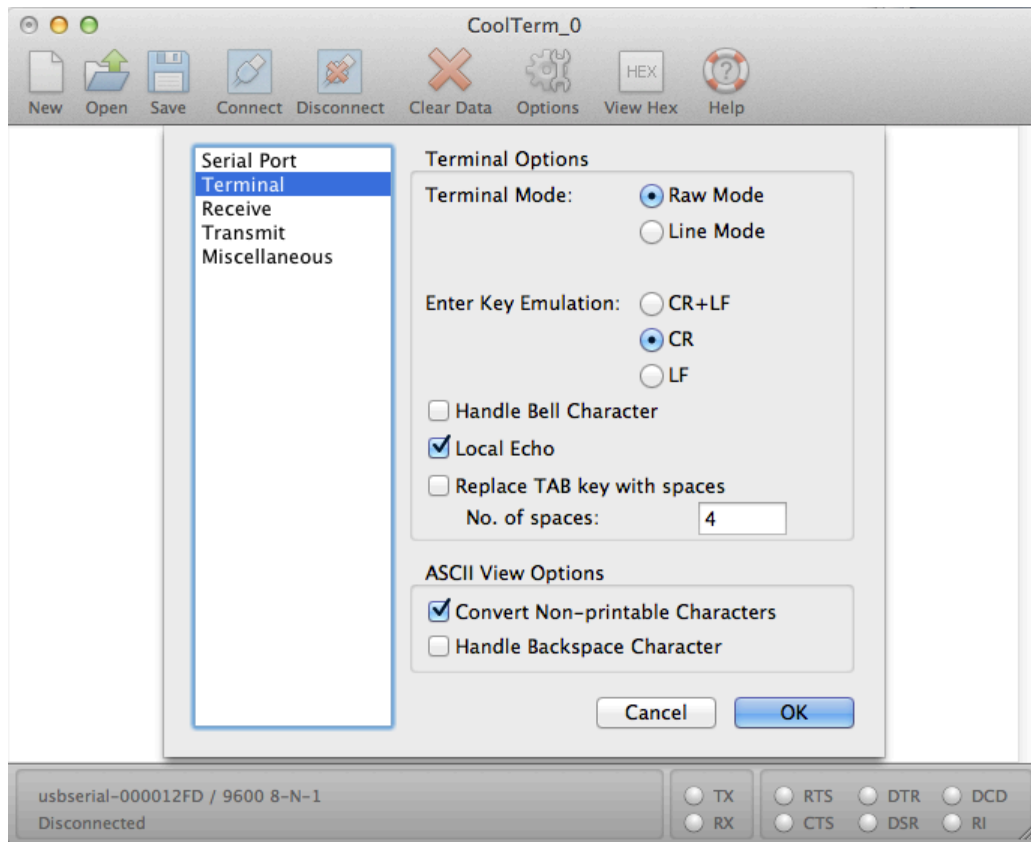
CoolTerm_0

New Open Save Connect Disconnect Clear Data Options HEX View Hex Help

Serial Port
Terminal
Receive
Transmit
Miscellaneous

Terminal Options

Terminal Mode: Raw Mode
Line Mode

Enter Key Emulation: CR+LF
CR
LF

Handle Bell Character
Local Echo
Replace TAB key with spaces
No. of spaces: 4

ASCII View Options

Convert Non-printable Characters
Handle Backspace Character

Cancel OK

usbserial-000012FD / 9600 8-N-1
Disconnected

TX
RX

RTS
CTS
DTR
DSR
DCD
RI